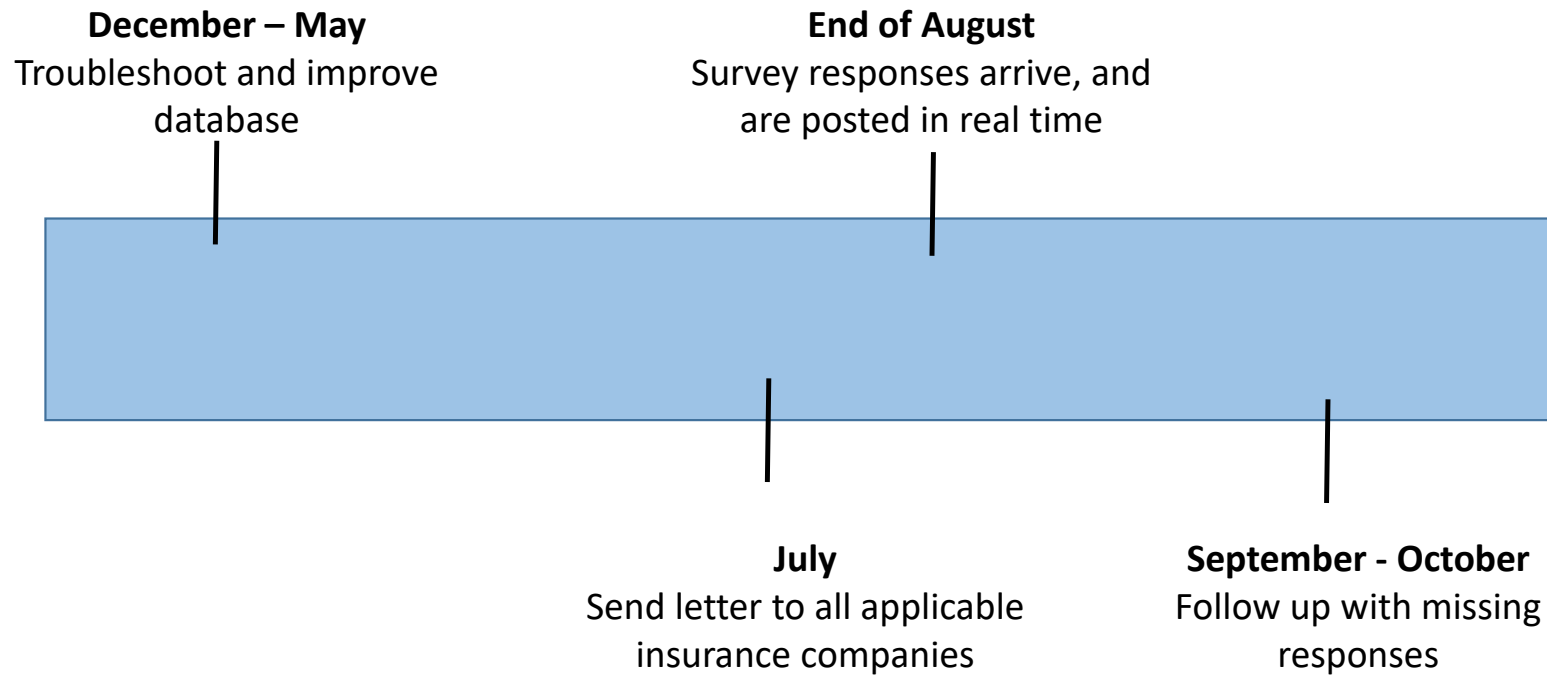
**December – May**
Troubleshoot and improve database

**End of August**
Survey responses arrive, and are posted in real time

**July**
Send letter to all applicable insurance companies

**September - October**
Follow up with missing responses